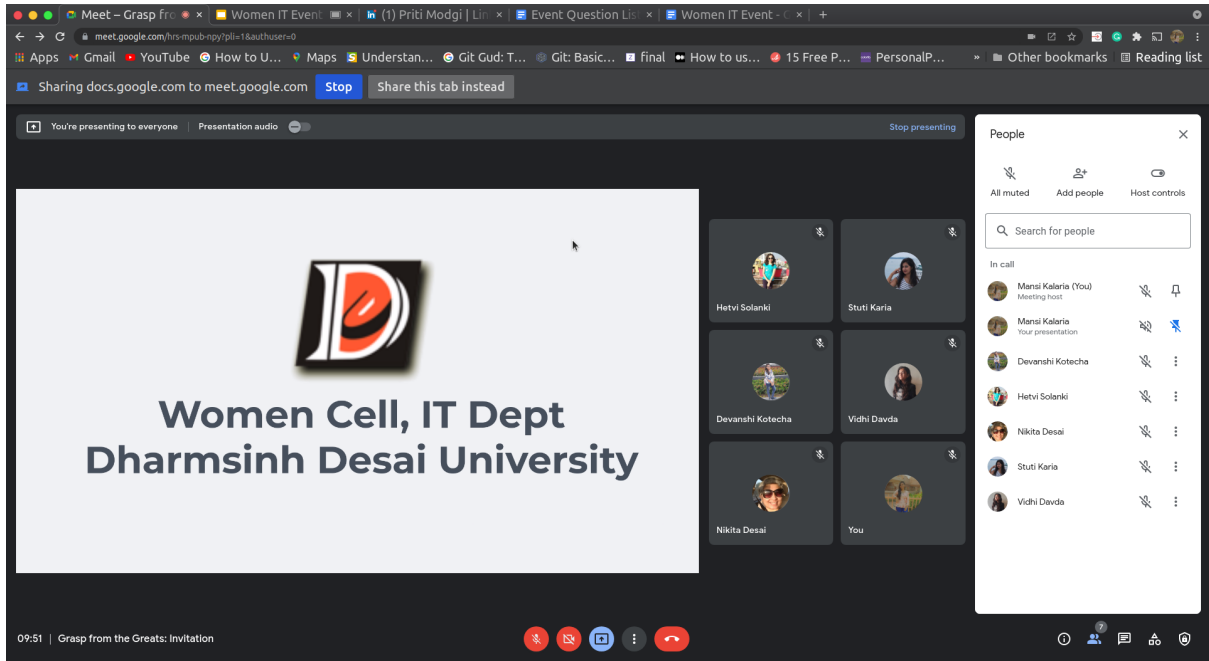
Meet – Grasp fro | Women IT Event | (1) Priti Modgi | Lin | Event Question List | Women IT Event - G | +

meet.google.com/hrs-mpub-npy?pli=1&authuser=0

Apps Gmail YouTube How to U... Maps Understan... Git Gud: T... Git: Basic... final How to us... 15 Free P... PersonalP... » Other bookmarks Reading list

Sharing docs.google.com to meet.google.com Stop Share this tab instead

You're presenting to everyone | Presentation audio Stop presenting

Women Cell, IT Dept
Dharmsinh Desai University

Hetvi Solanki
Stuti Karia
Devanshi Kotecha
Vidhi Davda
Nikita Desai
You

People

All muted
Add people
Host controls

Search for people

In call

Mansi Kalaria (You)
Meeting host

Mansi Kalaria
Your presentation

Devanshi Kotecha

Hetvi Solanki

Nikita Desai

Stuti Karia

Vidhi Davda

09:51 | Grasp from the Greats: Invitation

7